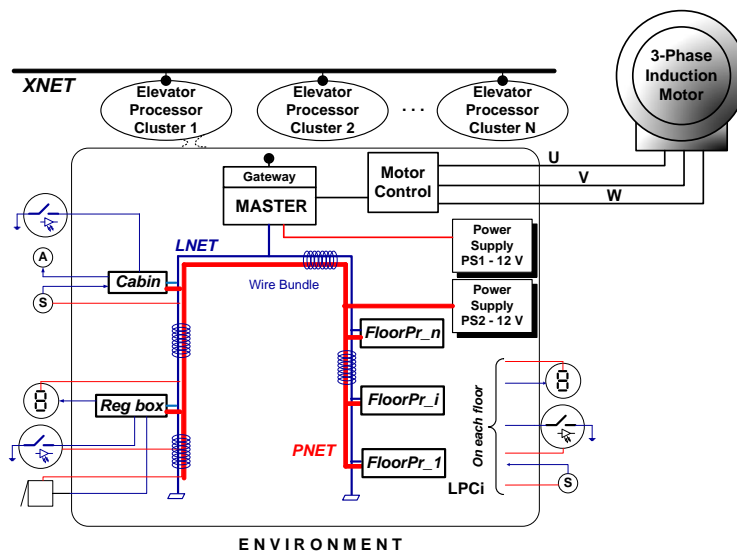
XNET

Elevator Processor Cluster 1

Elevator Processor Cluster 2

. . .

Elevator Processor Cluster N

3-Phase Induction Motor

U

V

W

Gateway

MASTER

Motor Control

Power Supply PS1 - 12 V

Power Supply PS2 - 12 V

LNET

Wire Bundle

A

S

Cabin

FloorPr_n

FloorPr_i

FloorPr_1

PNET

8

Reg box

On each floor

8

S

LPCi

ENVIRONMENT